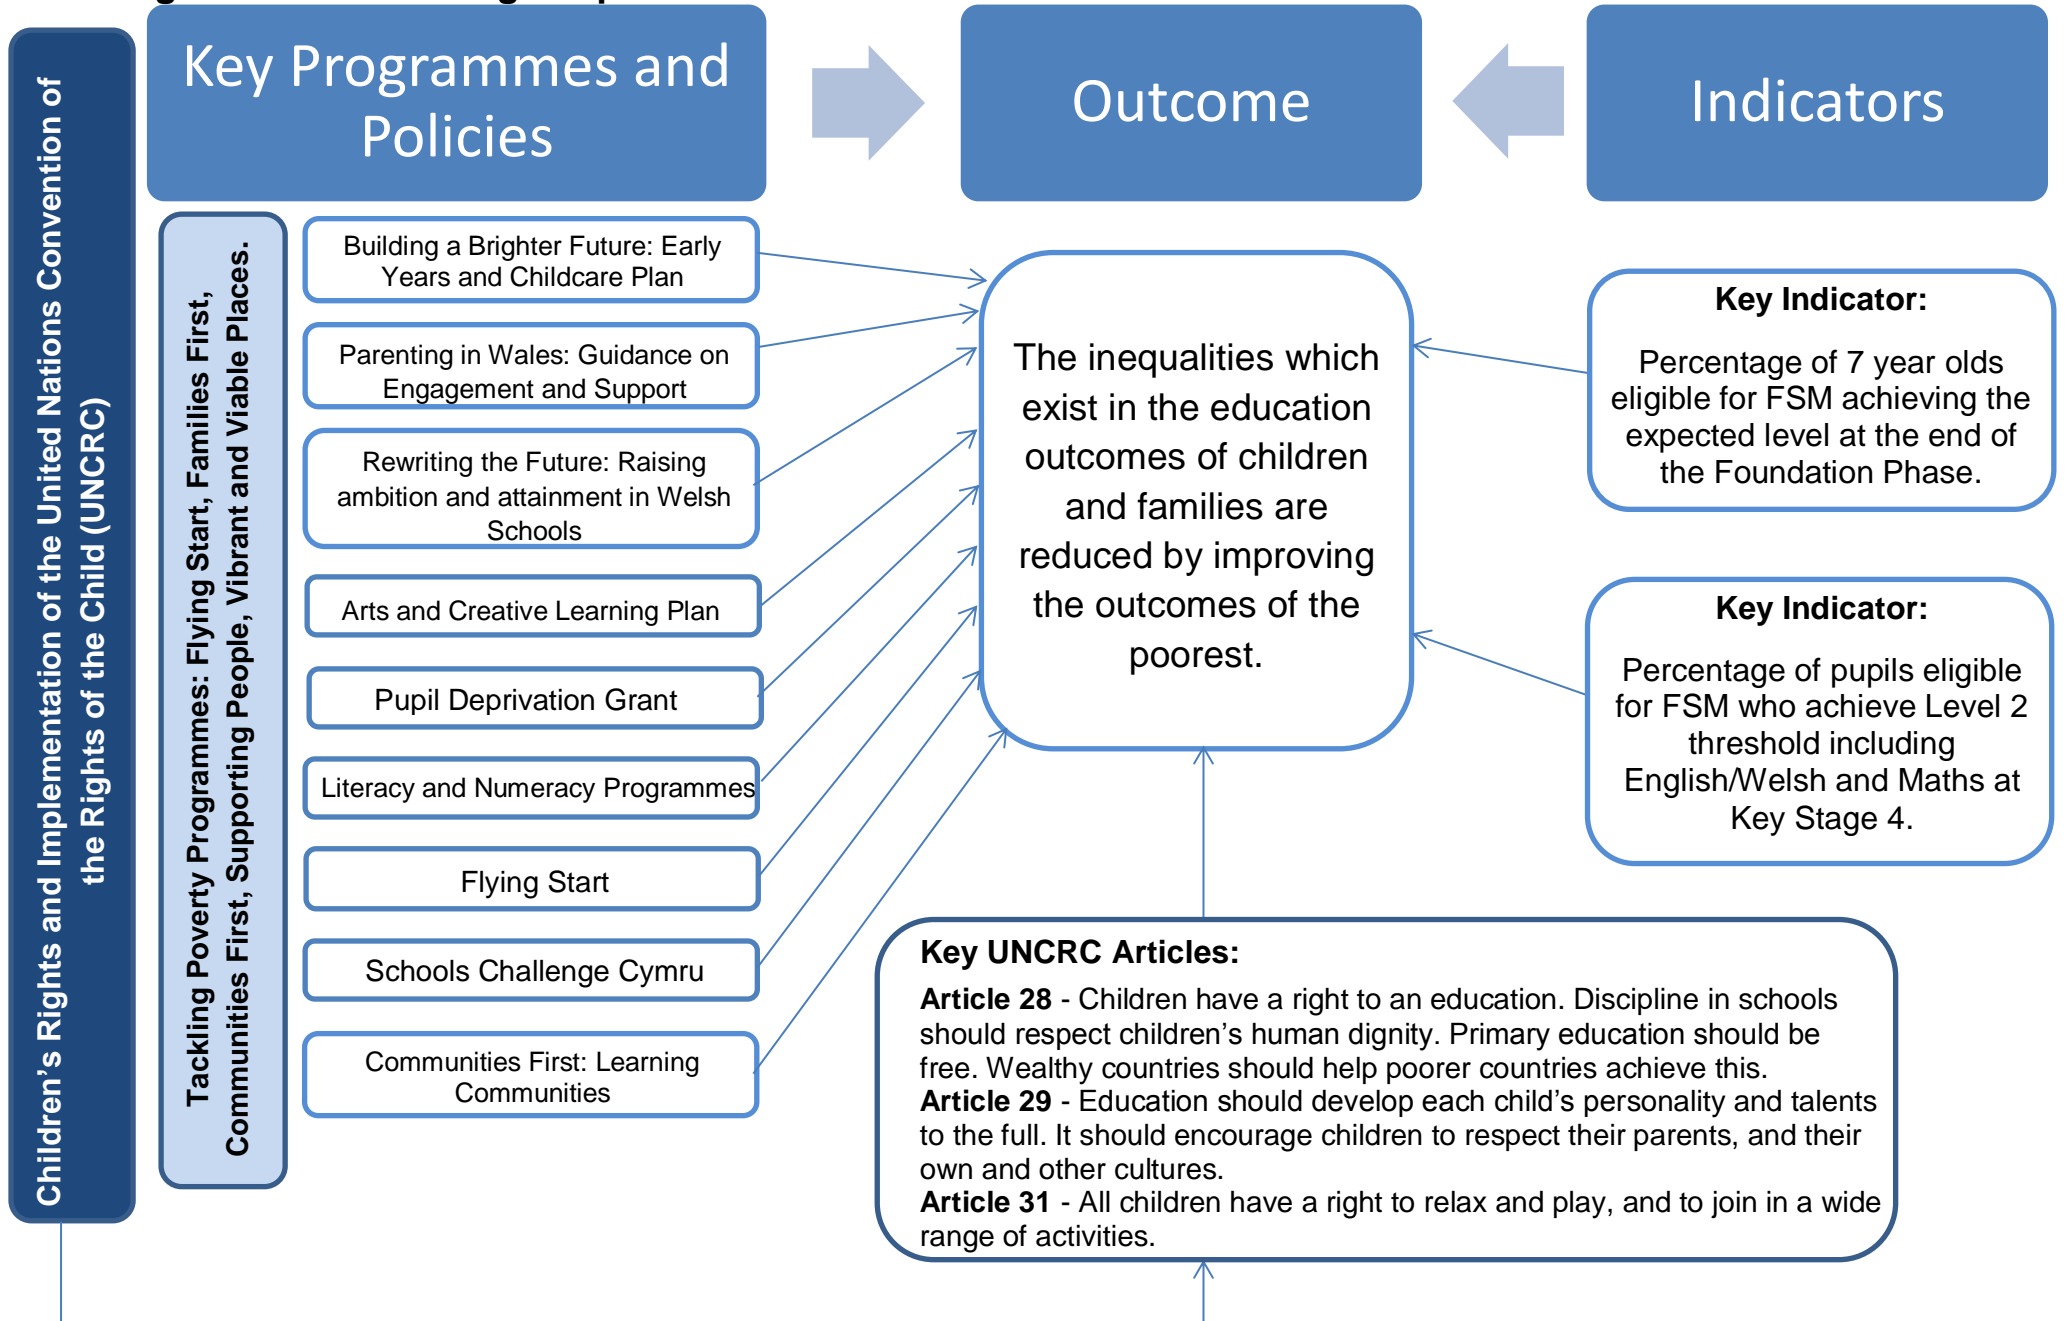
Children's Rights and Implementation of the United Nations Convention of the Rights of the Child (UNCRC)

Key Programmes and Policies

Outcome

Indicators

Tackling Poverty Programmes: Flying Start, Families First, Communities First, Supporting People, Vibrant and Viable Places.

Building a Brighter Future: Early Years and Childcare Plan

Parenting in Wales: Guidance on Engagement and Support

Rewriting the Future: Raising ambition and attainment in Welsh Schools

Arts and Creative Learning Plan

Pupil Deprivation Grant

Literacy and Numeracy Programmes

Flying Start

Schools Challenge Cymru

Communities First: Learning Communities

The inequalities which exist in the education outcomes of children and families are reduced by improving the outcomes of the poorest.

Key Indicator:

Percentage of 7 year olds eligible for FSM achieving the expected level at the end of the Foundation Phase.

Key Indicator:

Percentage of pupils eligible for FSM who achieve Level 2 threshold including English/Welsh and Maths at Key Stage 4.

Key UNCRC Articles:

**Article 28** - Children have a right to an education. Discipline in schools should respect children's human dignity. Primary education should be free. Wealthy countries should help poorer countries achieve this.
**Article 29** - Education should develop each child's personality and talents to the full. It should encourage children to respect their parents, and their own and other cultures.
**Article 31** - All children have a right to relax and play, and to join in a wide range of activities.